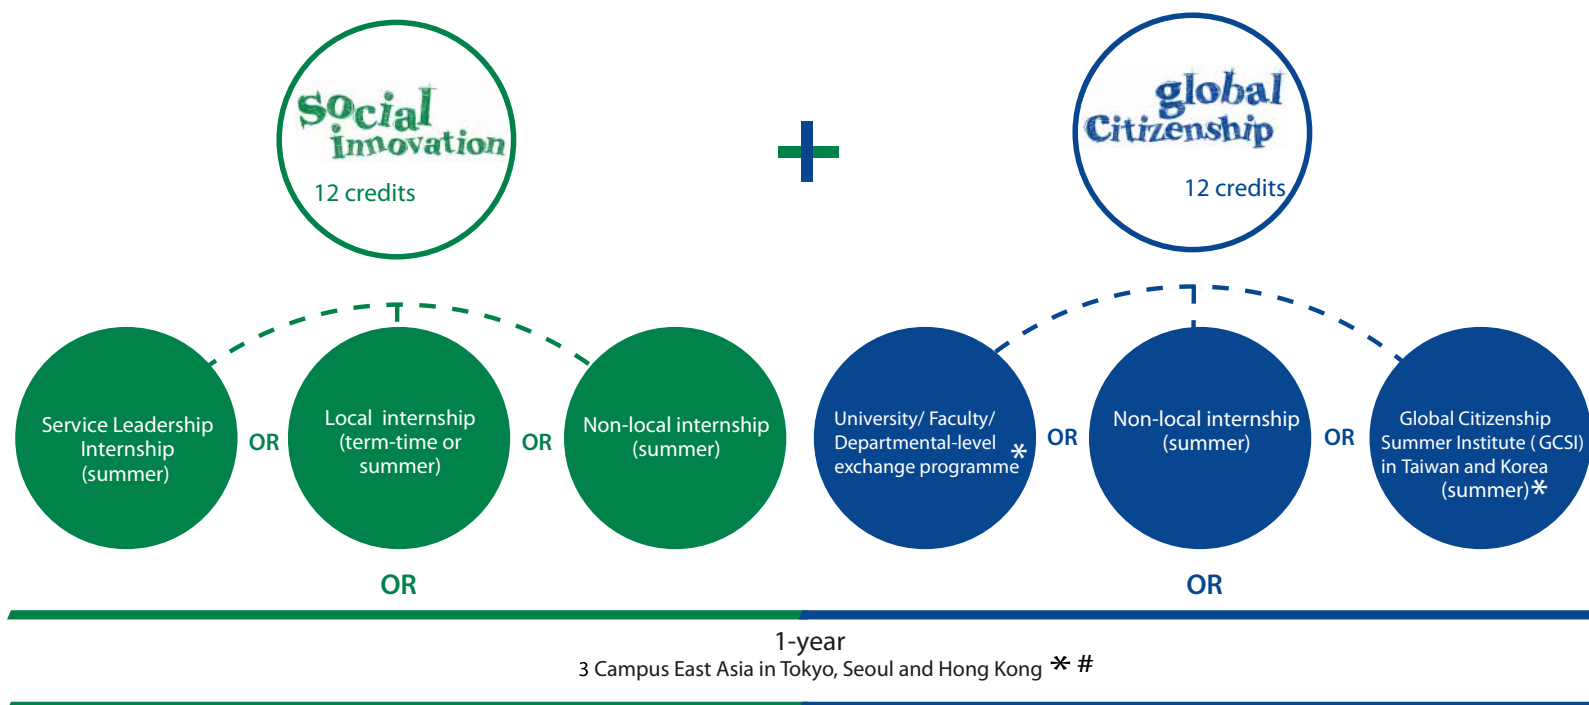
Social innovation
12 credits

+

global Citizenship
12 credits

Service Leadership Internship (summer)

OR

Local internship (term-time or summer)

OR

Non-local internship (summer)

University/ Faculty/ Departmental-level exchange programme *

OR

Non-local internship (summer)

OR

Global Citizenship Summer Institute ( GCSI) in Taiwan and Korea (summer)*

OR

OR

1-year
3 Campus East Asia in Tokyo, Seoul and Hong Kong * #